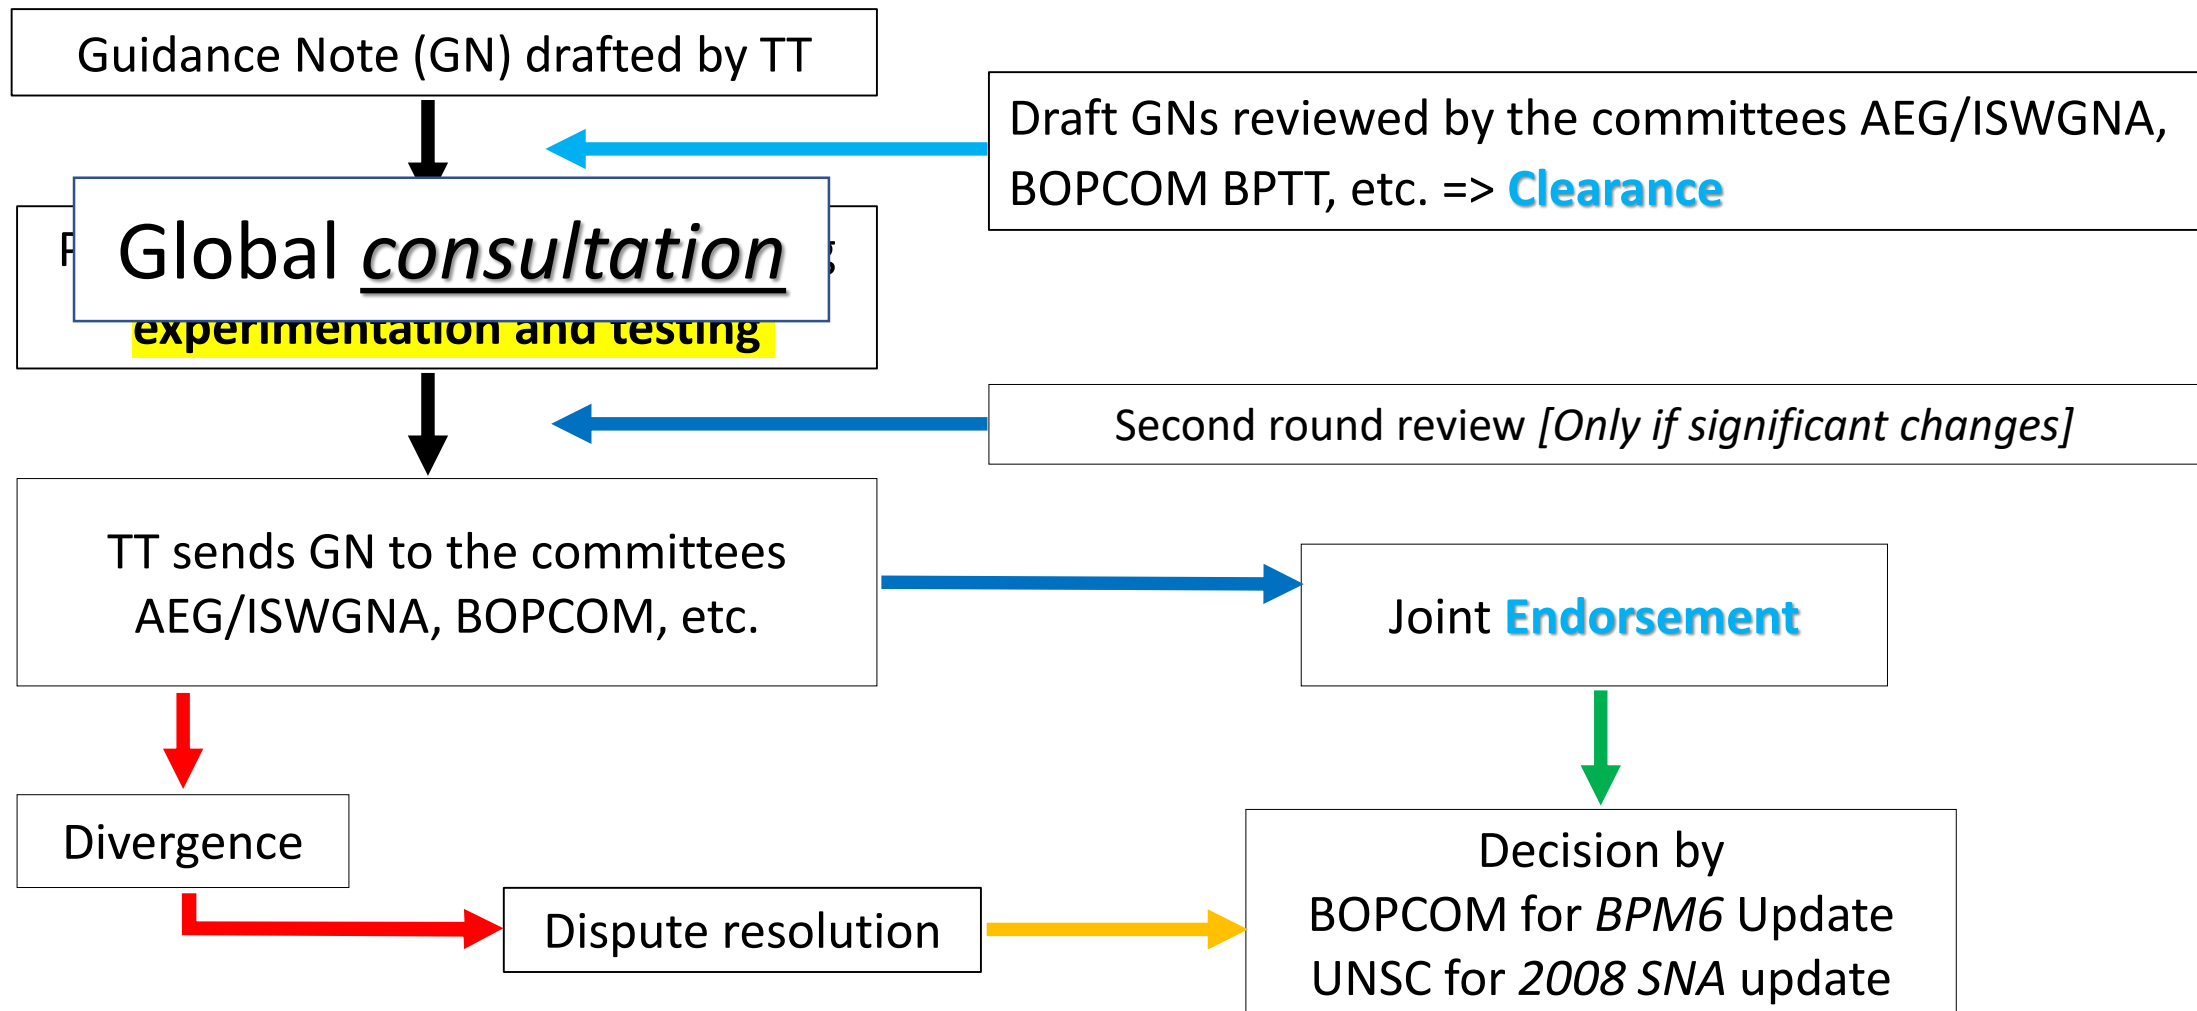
Guidance Note (GN) drafted by TT

Draft GNs reviewed by the committees AEG/ISWGNA, BOPCOM BPTT, etc. => Clearance

Global consultation

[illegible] experimentation and testing

Second round review [Only if significant changes]

TT sends GN to the committees AEG/ISWGNA, BOPCOM, etc.

Joint Endorsement

Divergence

Dispute resolution

Decision by BOPCOM for BPM6 Update UNSC for 2008 SNA update